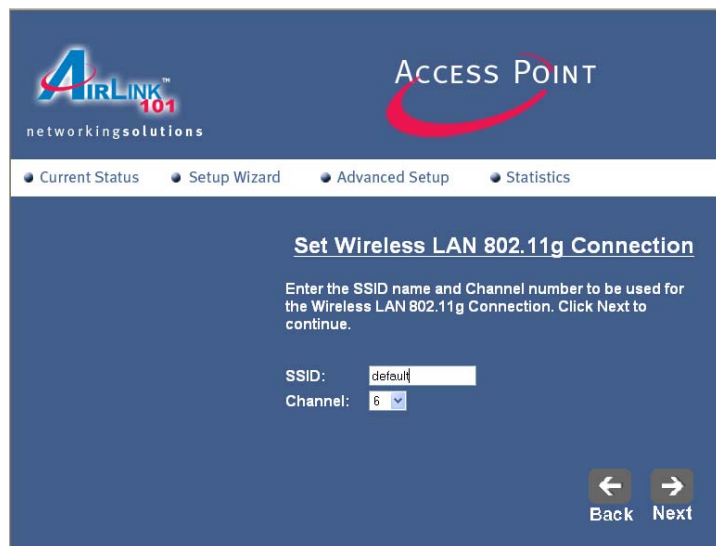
AIRLINK™ 101
networkingsolutions

ACCESS POINT

Current Status
Setup Wizard
Advanced Setup
Statistics

Set Wireless LAN 802.11g Connection

Enter the SSID name and Channel number to be used for the Wireless LAN 802.11g Connection. Click Next to continue.

SSID: default
Channel: 6

Back
Next